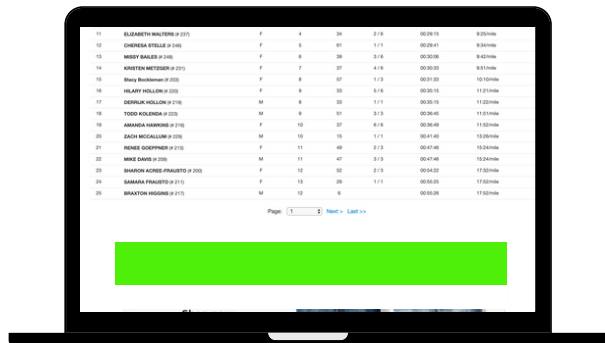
| | | | | | | | |
|---|---|---|---|---|---|---|---|
| 11 | ELIZABETH WALTERS (# 237) | F | 4 | 34 | 2 / 6 | 00:29:15 | 9:25/mile |
| 12 | CHERESA STELLE (# 246) | F | 5 | 51 | 1 / 1 | 00:29:41 | 9:34/mile |
| 13 | MISSY BAILES (# 249) | F | 6 | 39 | 3 / 6 | 00:30:06 | 9:42/mile |
| 14 | KRISTEN METZGER (# 231) | F | 7 | 37 | 4 / 6 | 00:30:33 | 9:51/mile |
| 15 | Stacy Bockleman (# 203) | F | 8 | 37 | 1 / 3 | 00:31:33 | 10:10/mile |
| 16 | HILARY HOLLON (# 220) | F | 9 | 33 | 5 / 6 | 00:35:15 | 11:21/mile |
| 17 | DERRUK HOLLON (# 219) | M | 8 | 33 | 1 / 1 | 00:35:15 | 11:22/mile |
| 18 | TODD KOLENDA (# 223) | M | 9 | 51 | 3 / 3 | 00:36:45 | 11:51/mile |
| 19 | AMANDA HAWKINS (# 216) | F | 10 | 37 | 6 / 6 | 00:36:46 | 11:52/mile |
| 20 | ZACH MCCALLUM (# 228) | M | 10 | 15 | 1 / 1 | 00:41:40 | 13:26/mile |
| 21 | RENEE GOEPPNER (# 213) | F | 11 | 49 | 2 / 3 | 00:47:46 | 15:24/mile |
| 22 | MIKE DAVIS (# 209) | M | 11 | 47 | 3 / 5 | 00:47:46 | 15:24/mile |
| 23 | SHARON ACREE-FRAUSTO (# 200) | F | 12 | 32 | 2 / 3 | 00:54:22 | 17:32/mile |
| 24 | SAMARA FRAUSTO (# 211) | F | 13 | 26 | 1 / 1 | 00:55:25 | 17:52/mile |
| 25 | BRAXTON HIGGINS (# 217) | M | 12 | 9 | | 00:55:25 | 17:52/mile |

Page: 1 Next > Last >>